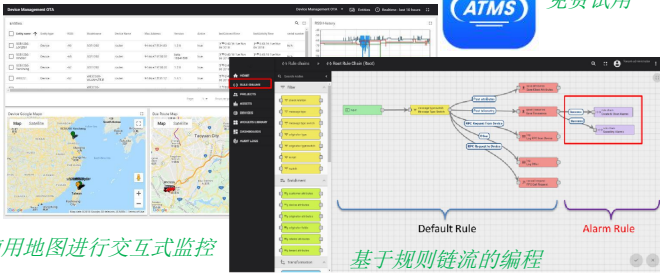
Device Management GTA

Device Management GTA

Dashboard - last 30 hours

ATMS

免费试用

Device Google Maps

Map Satellite

Device Tracer Map

Map Satellite

Taoyuan City

Taipei

用地图进行交互式监控

HOME

RULE CHAINS

PROFILES

ASSETS

DEVICES

WIDGETS LIBRARY

DASHBOARDS

AUDIT LOGS

Root Rule Chain (Test)

Filter

Default Rule

Alarm Rule

基于规则链流的编程